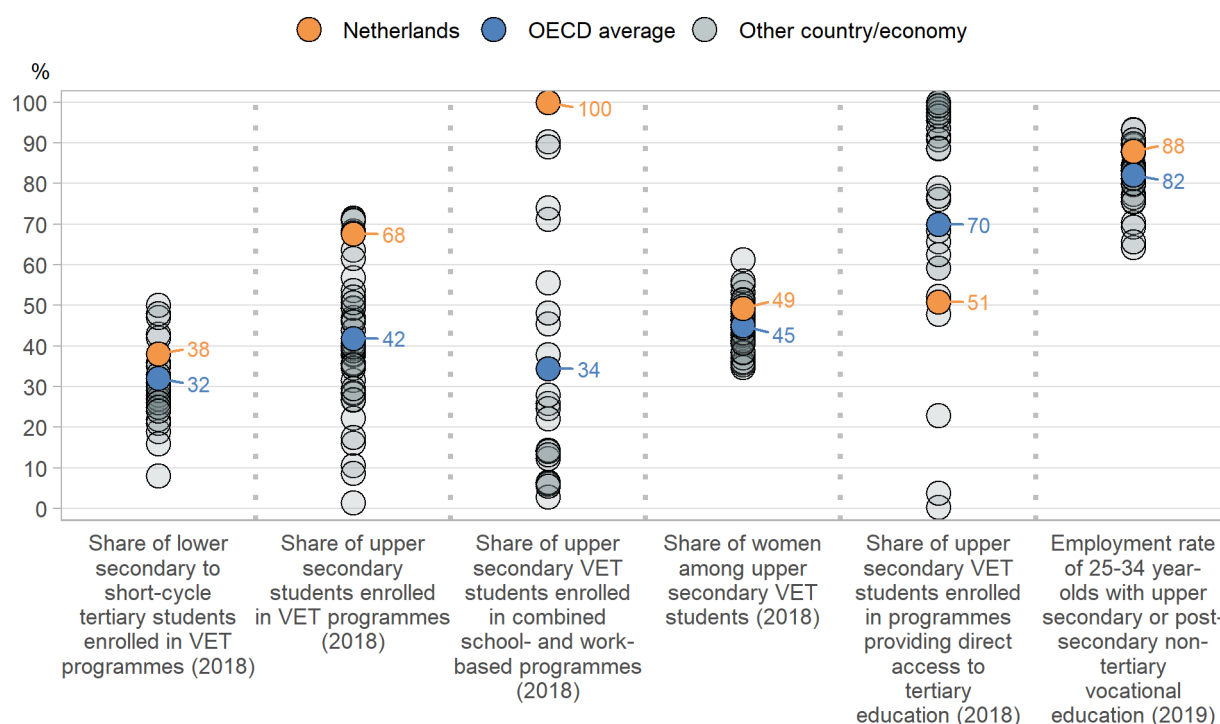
Netherlands OECD average Other country/economy

%

100
90
80
70
60
50
40
30
20
10
0

38
32
68
42
100
34
49
45
70
51
88
82

Share of lower secondary to short-cycle tertiary students enrolled in VET programmes (2018)

Share of upper secondary students enrolled in VET programmes (2018)

Share of upper secondary VET students enrolled in combined school- and work-based programmes (2018)

Share of women among upper secondary VET students (2018)

Share of upper secondary VET students enrolled in programmes providing direct access to tertiary education (2018)

Employment rate of 25-34 year-olds with upper secondary or post-secondary non-tertiary vocational education (2019)